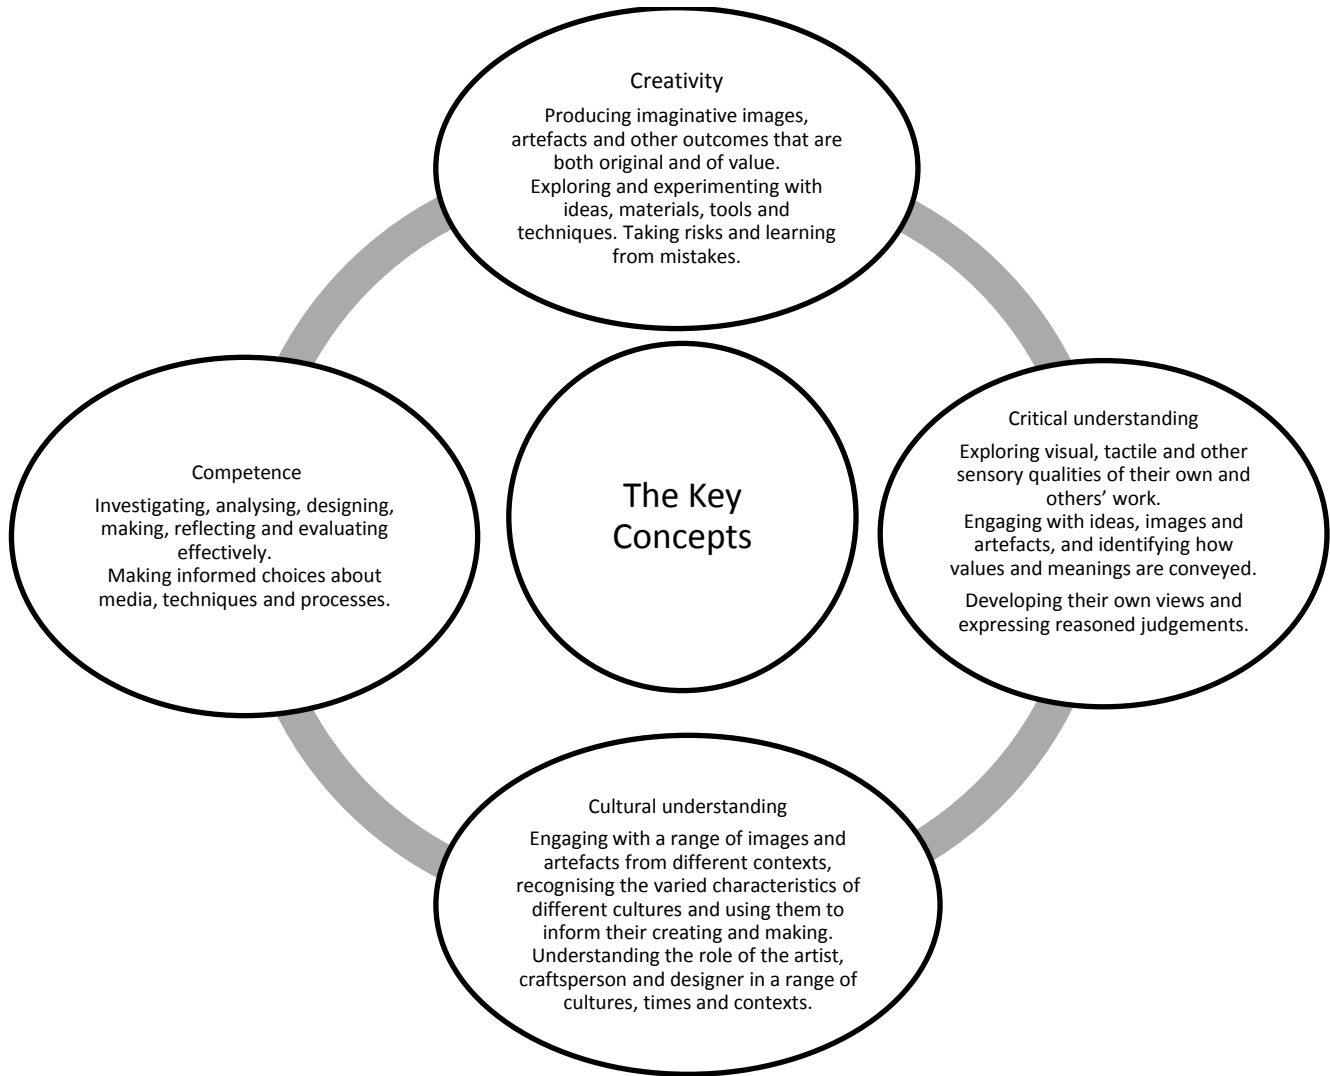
Creativity

Producing imaginative images, artefacts and other outcomes that are both original and of value.
Exploring and experimenting with ideas, materials, tools and techniques. Taking risks and learning from mistakes.

Competence

Investigating, analysing, designing, making, reflecting and evaluating effectively.
Making informed choices about media, techniques and processes.

The Key Concepts

Critical understanding

Exploring visual, tactile and other sensory qualities of their own and others' work.
Engaging with ideas, images and artefacts, and identifying how values and meanings are conveyed.

Developing their own views and expressing reasoned judgements.

Cultural understanding

Engaging with a range of images and artefacts from different contexts, recognising the varied characteristics of different cultures and using them to inform their creating and making.
Understanding the role of the artist, craftsperson and designer in a range of cultures, times and contexts.